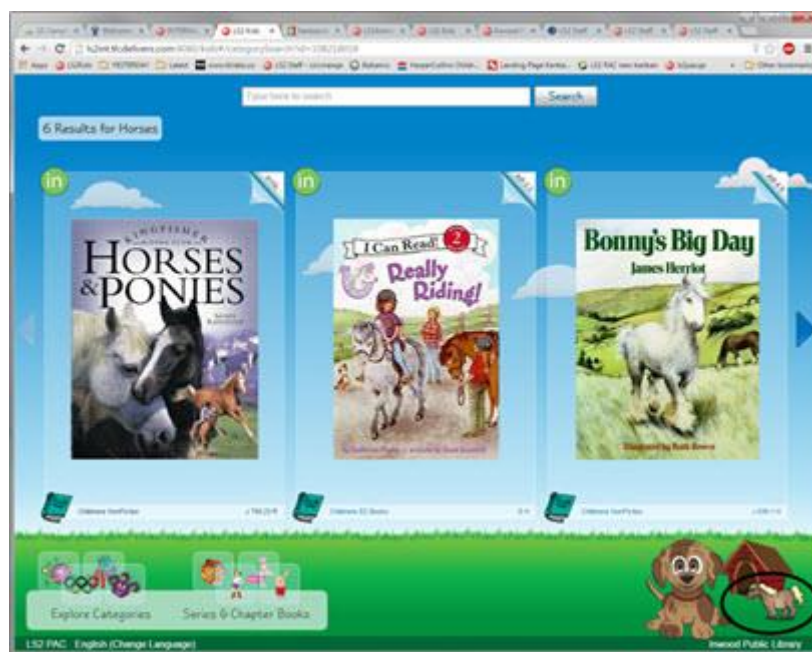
Type here to search Search

6 Results for Horses

in

KINGFISHER HORSES & PONIES

in

I Can Read! 2 Really Riding!

in

Bonny's Big Day James Herriot

Explore Categories Series & Chapter Books

LS2 PAC English (Change Language) Inwood Public Library